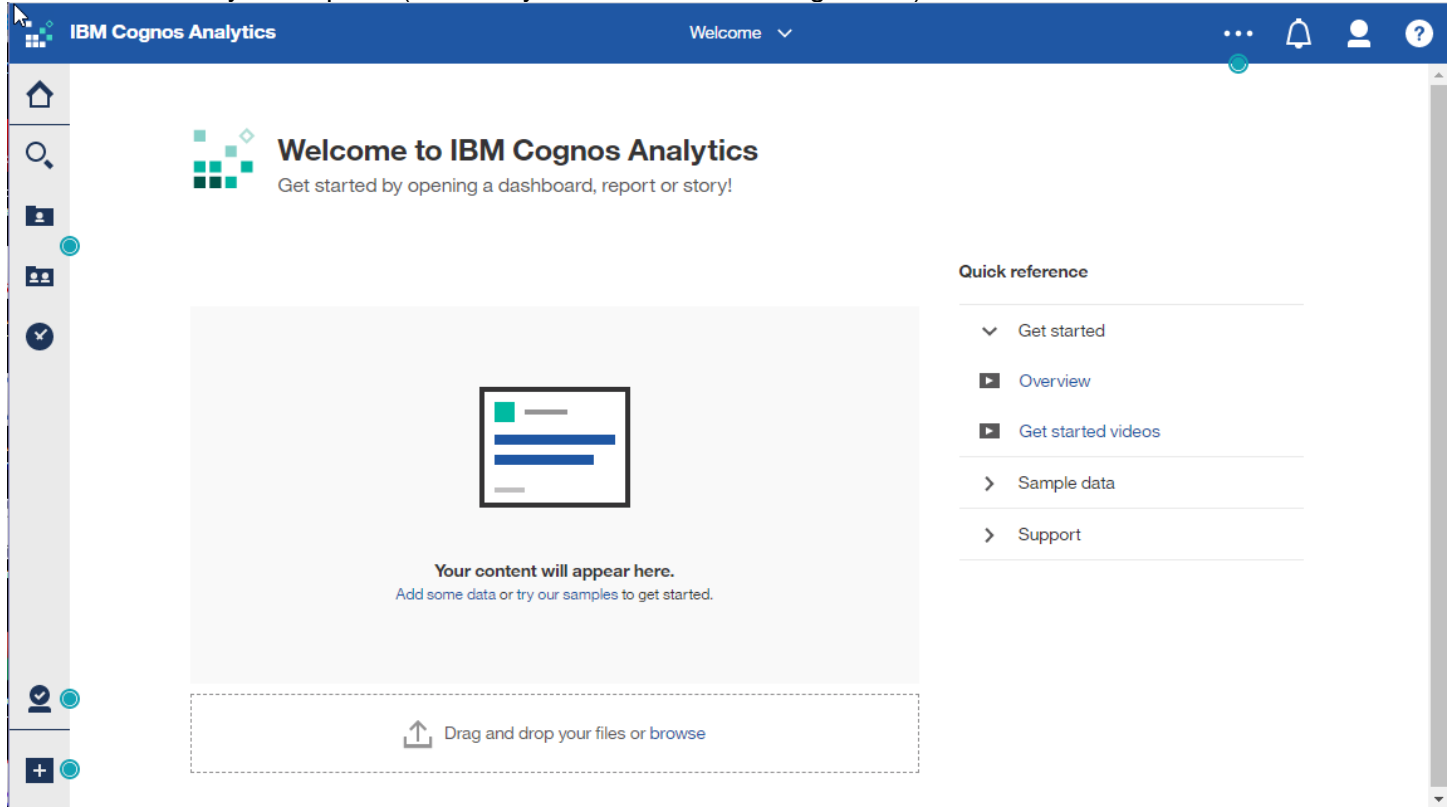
IBM Cognos Analytics

Welcome

Welcome to IBM Cognos Analytics

Get started by opening a dashboard, report or story!

Your content will appear here.

Add some data or try our samples to get started.

Drag and drop your files or browse

Quick reference

Get started

Overview

Get started videos

Sample data

Support